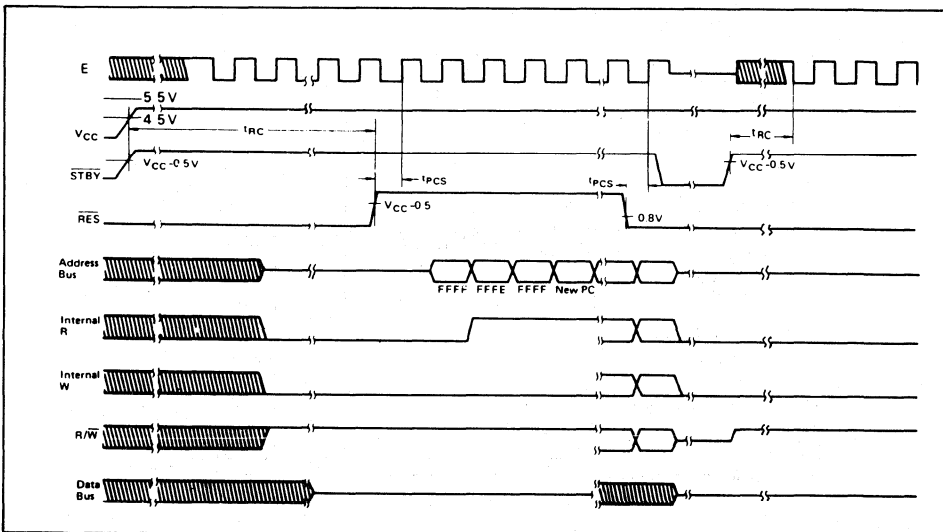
E

5 5 V

4 5 V

$V_{CC}$

$t_{RC}$

$\overline{STBY}$

$V_{CC}$-0 5 V

$t_{RC}$

$V_{CC}$-0 5 V

$t_{PCS}$

$t_{PCS}$

$\overline{RES}$

$V_{CC}$-0 5

0.8V

Address Bus

FFFF

FFFE

FFFF

New PC

Internal R

Internal W

R/$\overline{W}$

Data Bus